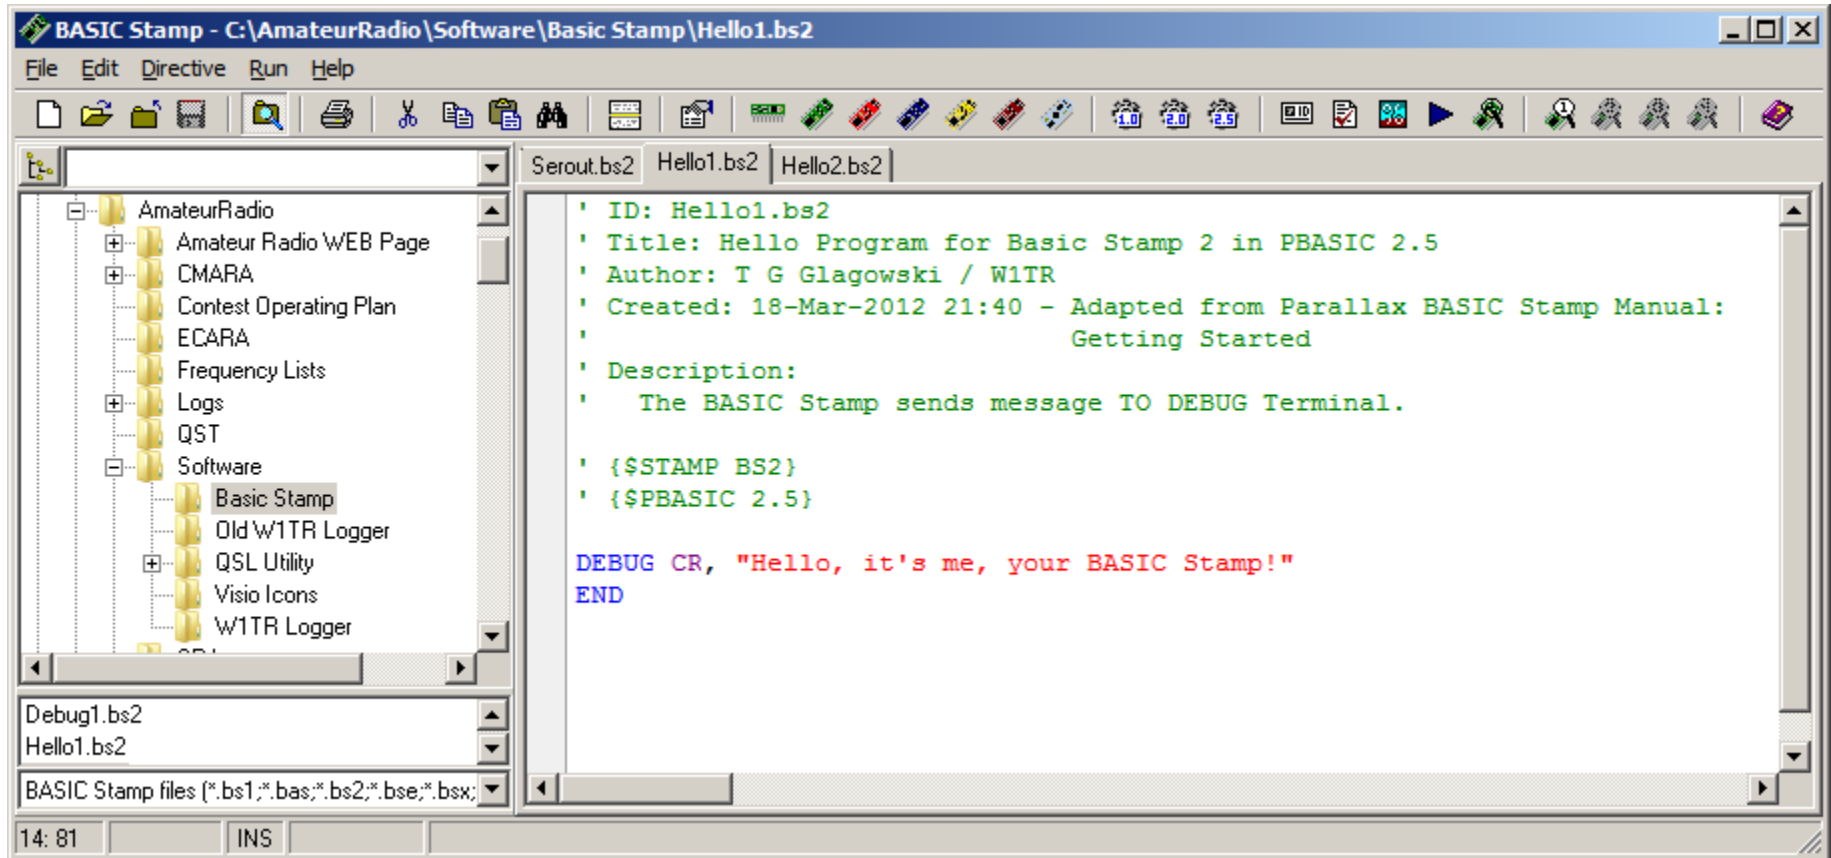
BASIC Stamp - C:\AmateurRadio\Software\Basic Stamp\Hello1.bs2

File Edit Directive Run Help

AmateurRadio
Amateur Radio WEB Page
CMARA
Contest Operating Plan
ECARA
Frequency Lists
Logs
QST
Software
Basic Stamp
Old W1TR Logger
QSL Utility
Visio Icons
W1TR Logger

Debug1.bs2
Hello1.bs2

BASIC Stamp files (*.bs1;*.bas;*.bs2;*.bse;*.bsx;

Serout.bs2 Hello1.bs2 Hello2.bs2

' ID: Hello1.bs2
' Title: Hello Program for Basic Stamp 2 in PBASIC 2.5
' Author: T G Glagowski / W1TR
' Created: 18-Mar-2012 21:40 - Adapted from Parallax BASIC Stamp Manual:
'                                Getting Started
' Description:
'   The BASIC Stamp sends message TO DEBUG Terminal.

' {$STAMP BS2}
' {$PBASIC 2.5}

DEBUG CR, "Hello, it's me, your BASIC Stamp!"
END

14: 81 INS